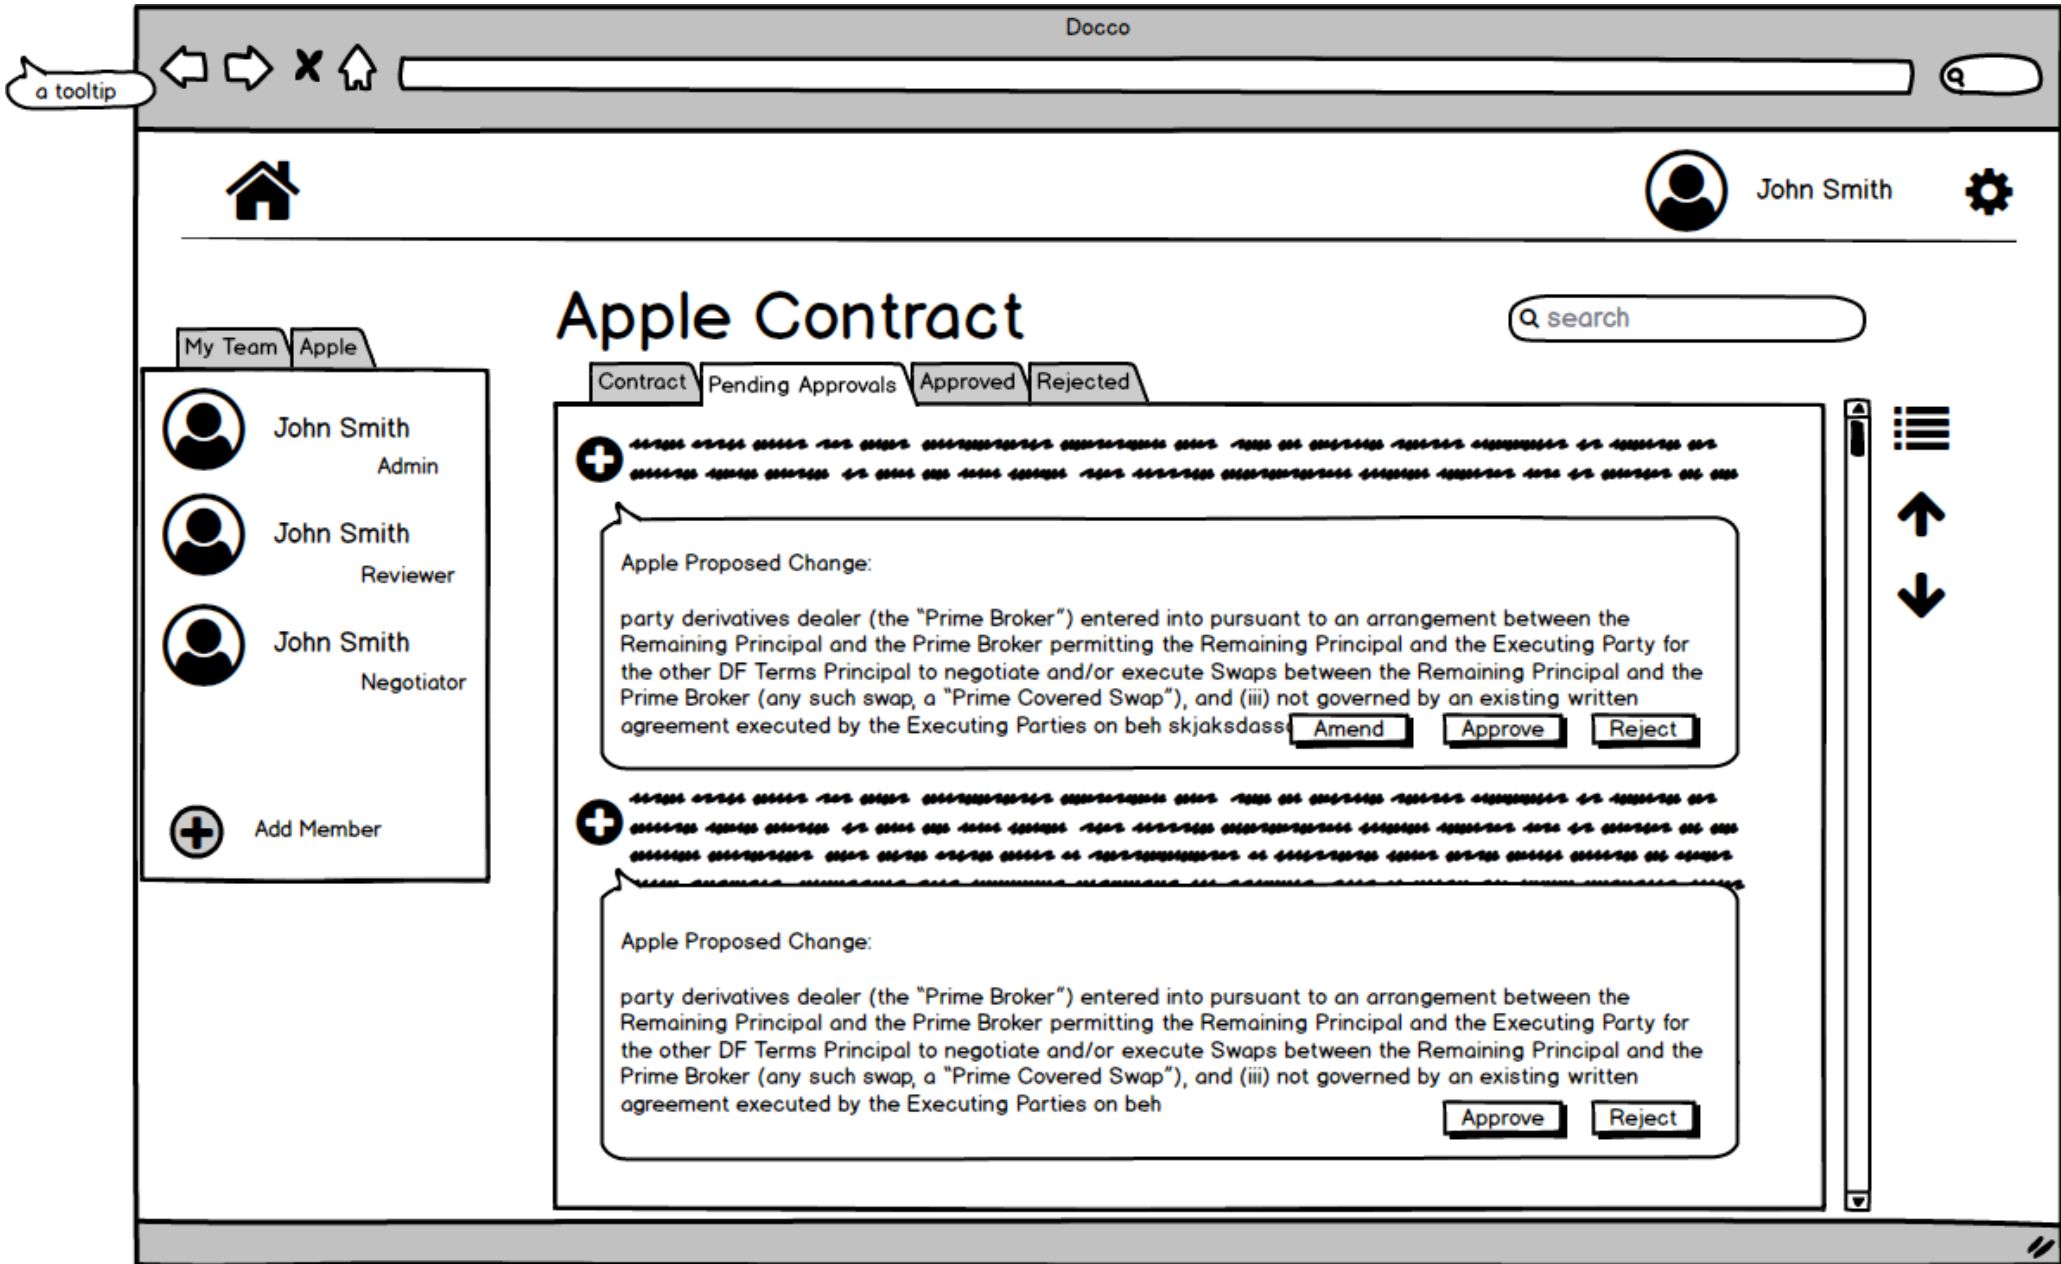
Docco

a tooltip

John Smith

Apple Contract

search

My Team Apple

John Smith
Admin

John Smith
Reviewer

John Smith
Negotiator

Add Member

Contract Pending Approvals Approved Rejected

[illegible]

Apple Proposed Change:

party derivatives dealer (the "Prime Broker") entered into pursuant to an arrangement between the Remaining Principal and the Prime Broker permitting the Remaining Principal and the Executing Party for the other DF Terms Principal to negotiate and/or execute Swaps between the Remaining Principal and the Prime Broker (any such swap, a "Prime Covered Swap"), and (iii) not governed by an existing written agreement executed by the Executing Parties on beh skjaksdass

Amend Approve Reject

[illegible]

Apple Proposed Change:

party derivatives dealer (the "Prime Broker") entered into pursuant to an arrangement between the Remaining Principal and the Prime Broker permitting the Remaining Principal and the Executing Party for the other DF Terms Principal to negotiate and/or execute Swaps between the Remaining Principal and the Prime Broker (any such swap, a "Prime Covered Swap"), and (iii) not governed by an existing written agreement executed by the Executing Parties on beh

Approve Reject